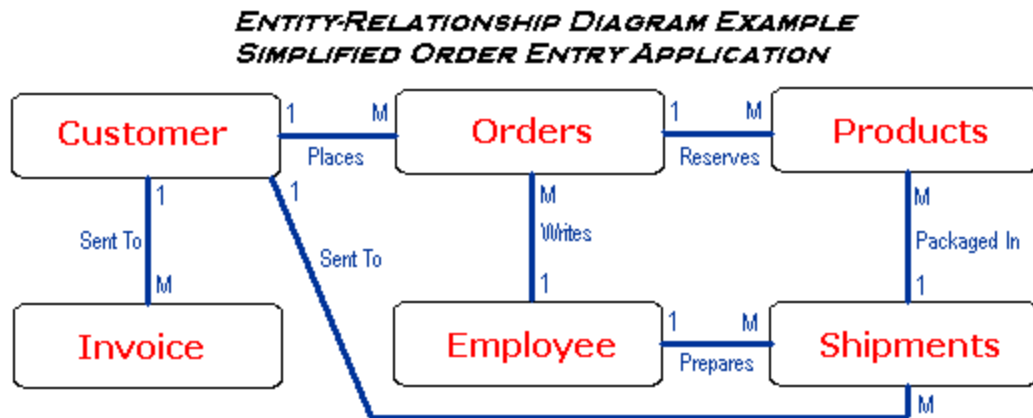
ENTITY-RELATIONSHIP DIAGRAM EXAMPLE
SIMPLIFIED ORDER ENTRY APPLICATION

Customer
1
M
Places
Orders
1
M
Reserves
Products

1
Sent To
M
Invoice

1
Sent To

M
Writes
1
Employee

M
Packaged In
1
Shipments

1
M
Prepares

M